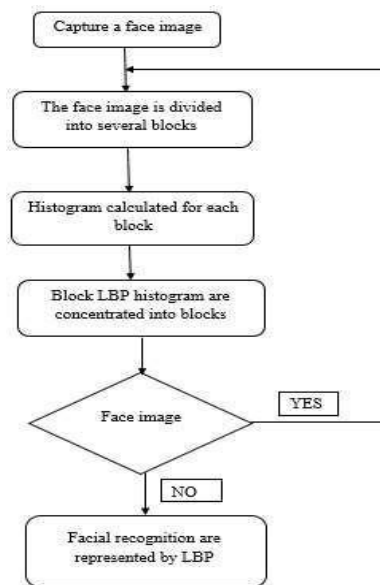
Capture a face image

The face image is divided into several blocks

Histogram calculated for each block

Block LBP histogram are concentrated into blocks

Face image

YES

NO

Facial recognition are represented by LBP